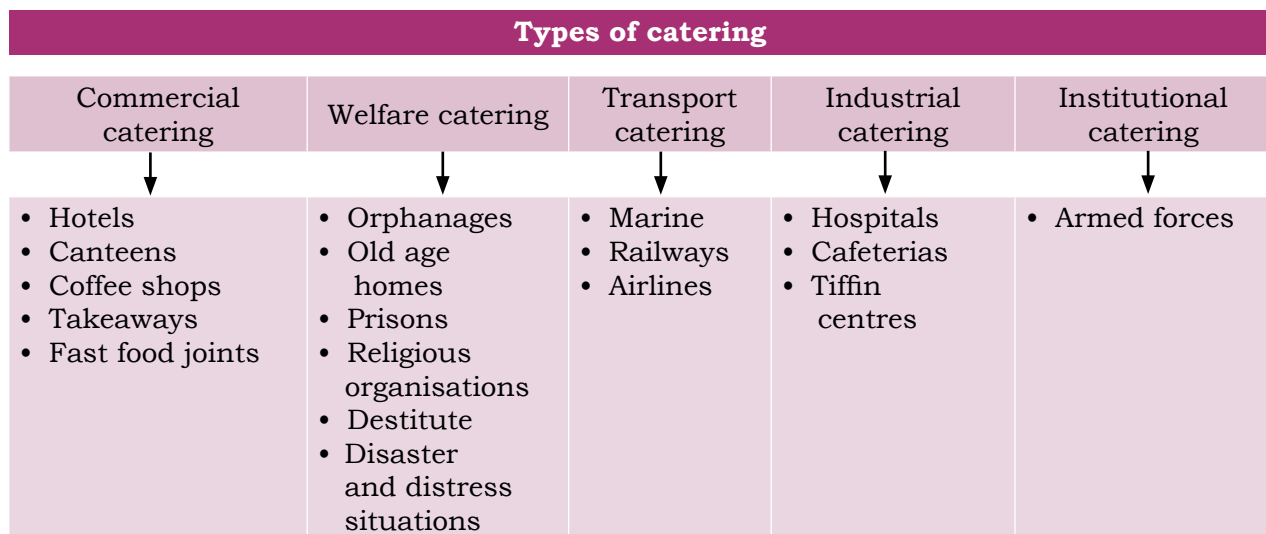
Types of catering

| Commercial catering | Welfare catering | Transport catering | Industrial catering | Institutional catering |
|---|---|---|---|---|
| • Hotels<br>• Canteens<br>• Coffee shops<br>• Takeaways<br>• Fast food joints | • Orphanages<br>• Old age homes<br>• Prisons<br>• Religious organisations<br>• Destitute<br>• Disaster and distress situations | • Marine<br>• Railways<br>• Airlines | • Hospitals<br>• Cafeterias<br>• Tiffin centres | • Armed forces |